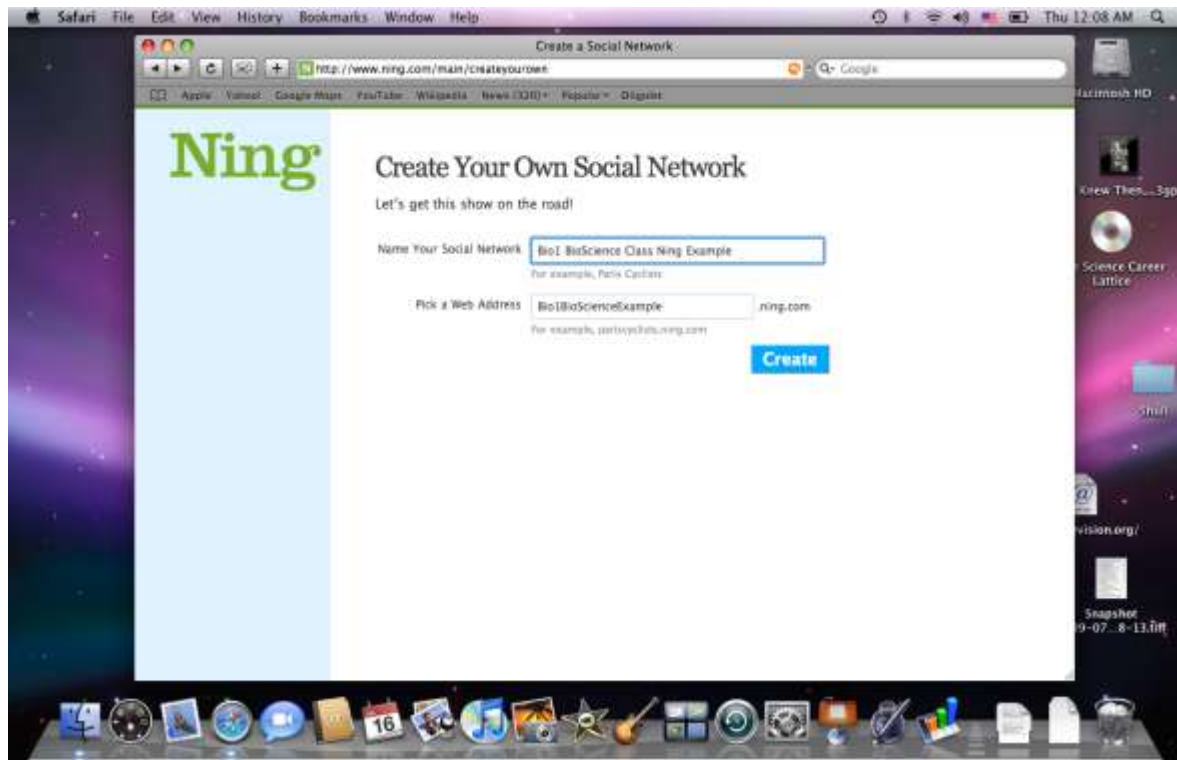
Safari File Edit View History Bookmarks Window Help

Thu 12:08 AM

Create a Social Network

http://www.ning.com/main/createyourown

Q- Google

Apple Yahoo! Google Maps YouTube Wikipedia News (320) Popular Diigolet

Macintosh HD

Krew Then....3gp

Science Career Lattice

Shift

vision.org/

Snapshot 9-07...8-13.tiff

Ning

Create Your Own Social Network

Let's get this show on the road!

Name Your Social Network Bio1 BioScience Class Ning Example

For example, Paris Cyclists

Pick a Web Address Bio1BioScienceExample .ning.com

For example, pariscyclists.ning.com

Create

16